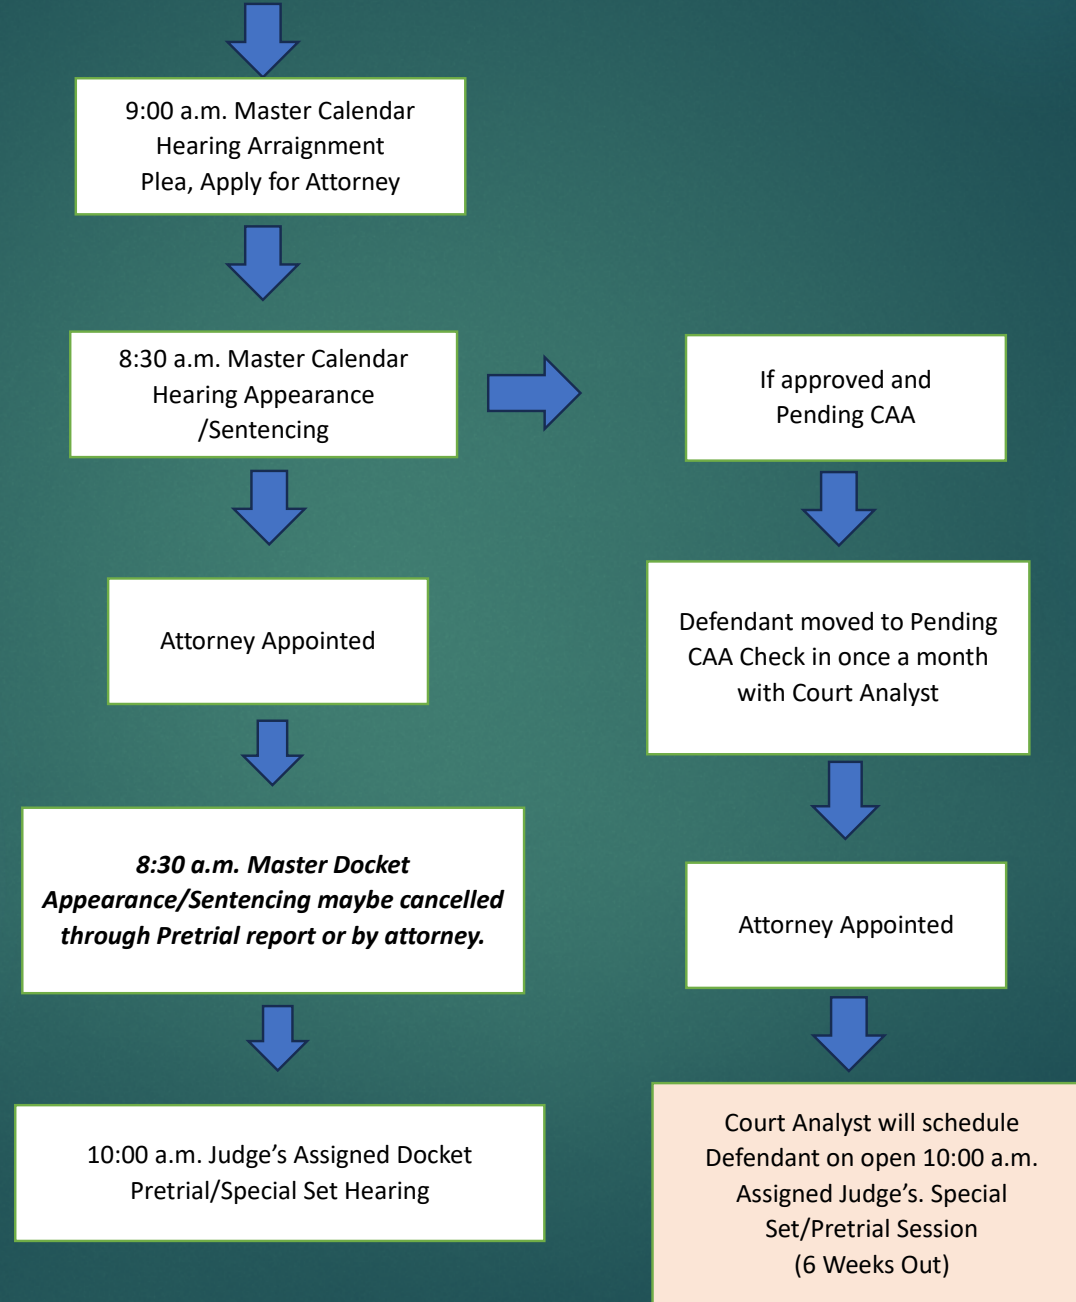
9:00 a.m. Master Calendar Hearing Arraignment Plea, Apply for Attorney

8:30 a.m. Master Calendar Hearing Appearance /Sentencing

Attorney Appointed

***8:30 a.m. Master Docket Appearance/Sentencing maybe cancelled through Pretrial report or by attorney.***

10:00 a.m. Judge’s Assigned Docket Pretrial/Special Set Hearing

If approved and Pending CAA

Defendant moved to Pending CAA Check in once a month with Court Analyst

Attorney Appointed

Court Analyst will schedule Defendant on open 10:00 a.m. Assigned Judge’s. Special Set/Pretrial Session (6 Weeks Out)